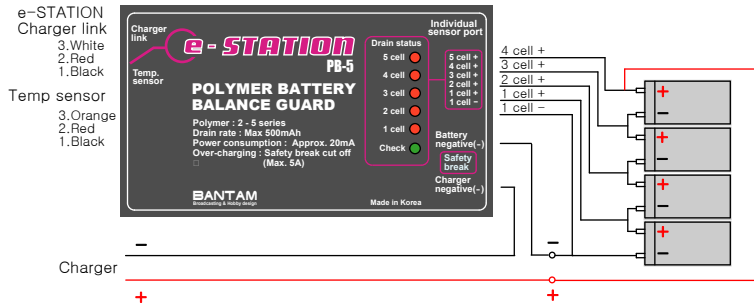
e-STATION Charger link
3.White
2.Red
1.Black

Temp sensor
3.Orange
2.Red
1.Black

Charger link

e-STATION

PB-5

Temp. sensor

POLYMER BATTERY BALANCE GUARD

Polymer : 2 - 5 series
Drain rate : Max 500mAh
Power consumption : Approx. 20mA
Over-charging : Safety break cut off (Max. 5A)

BANTAM
Broadcasting & Hobby design

Drain status
5 cell
4 cell
3 cell
2 cell
1 cell
Check

Individual sensor port
5 cell +
4 cell +
3 cell +
2 cell +
1 cell +
1 cell −

Battery negative(-)
Safety break
Charger negative(-)

Made in Korea

4 cell +
3 cell +
2 cell +
1 cell +
1 cell −

+
−
−
−
−
−

Charger
+
+